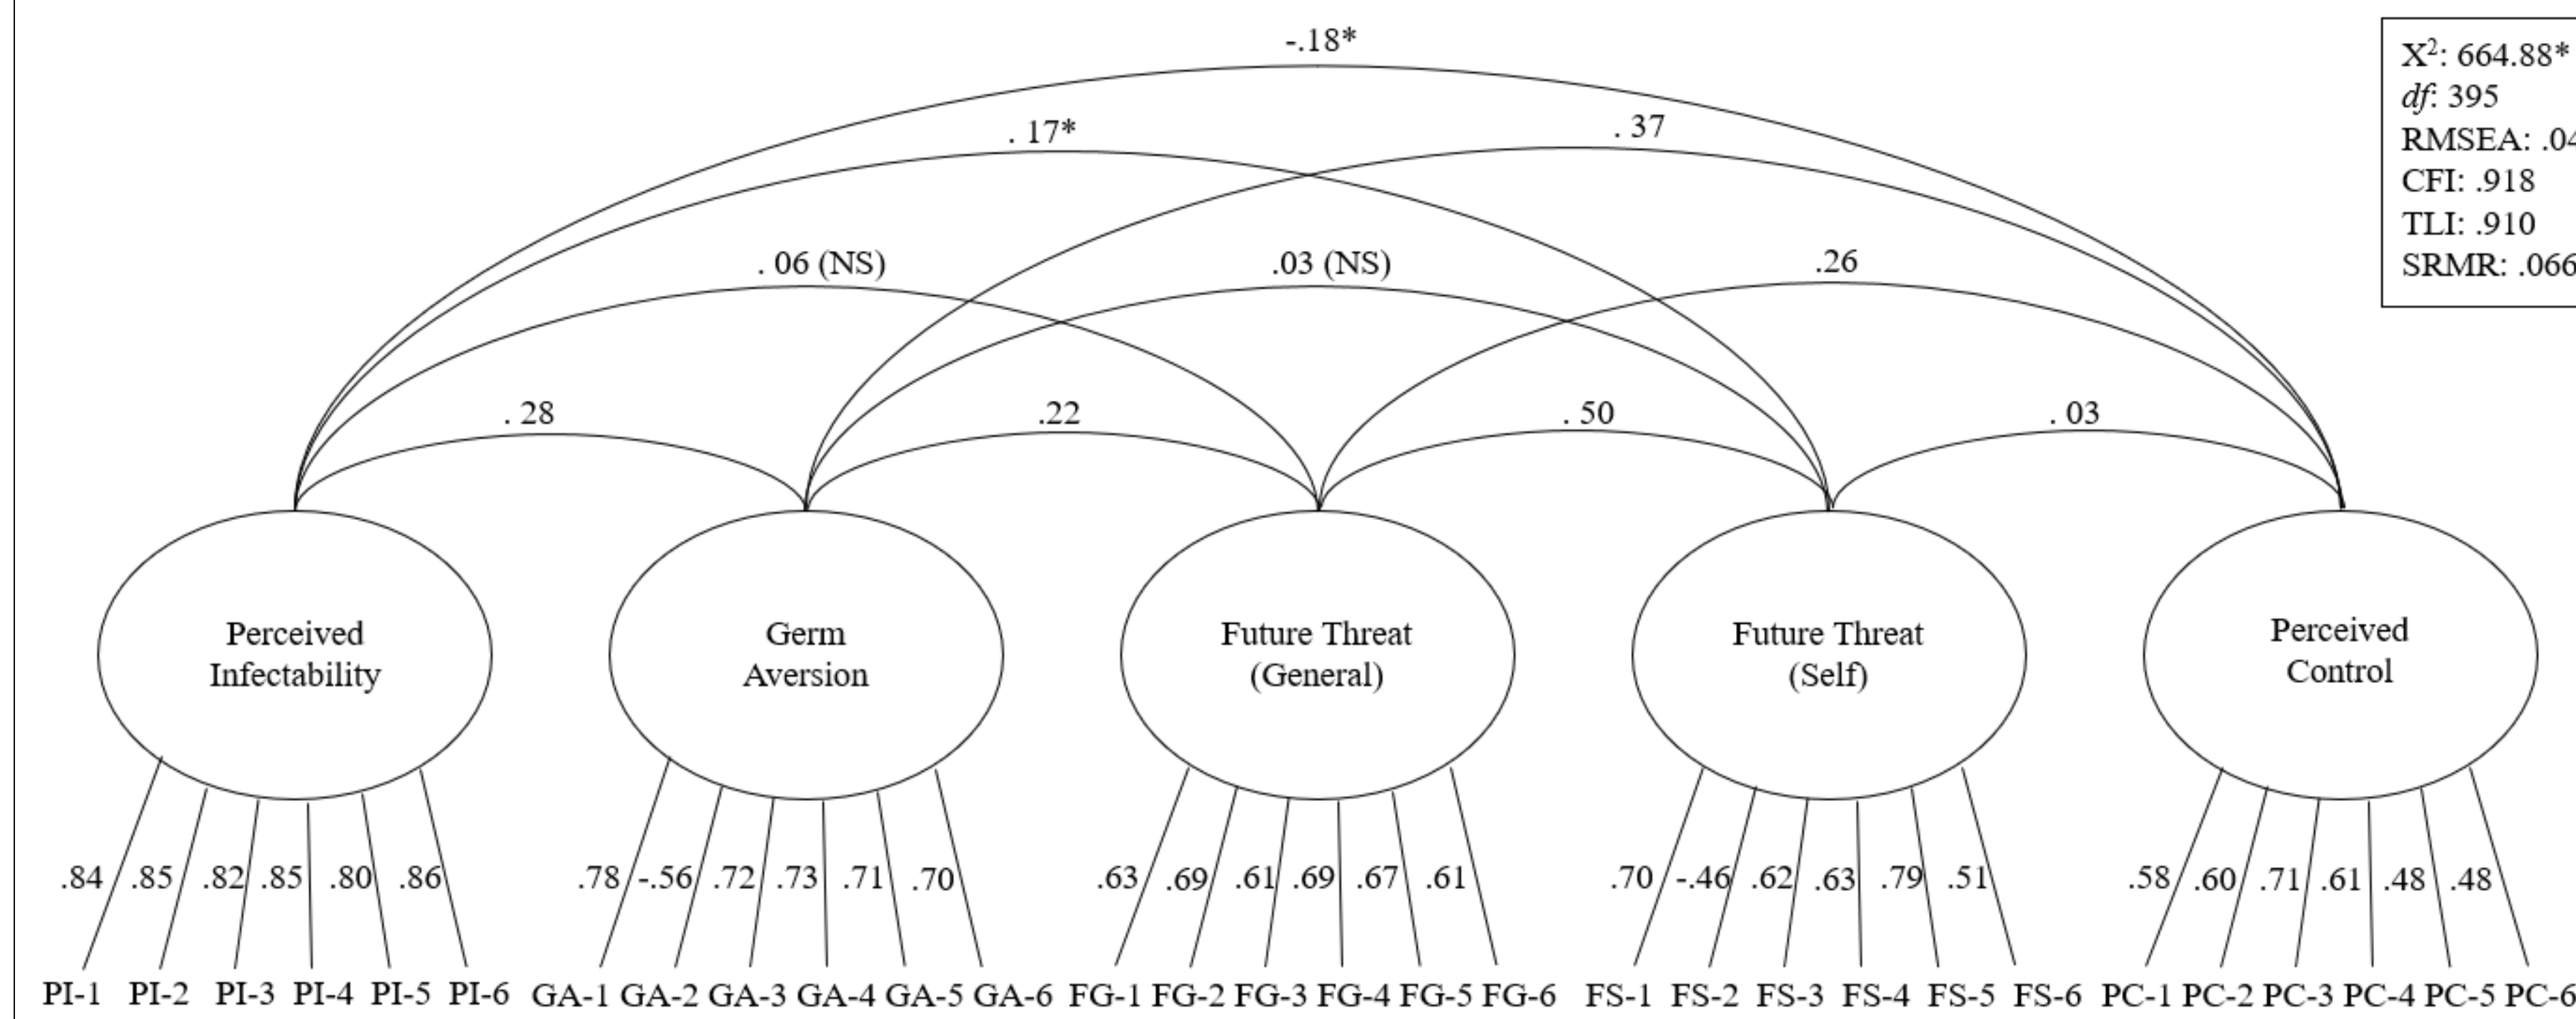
$X^2$: 664.88*
df: 395
RMSEA: .04
CFI: .918
TLI: .910
SRMR: .066

-.18*

. 17*

. 37

. 06 (NS)

.03 (NS)

.26

. 28

.22

. 50

. 03

Perceived Infectability

Germ Aversion

Future Threat (General)

Future Threat (Self)

Perceived Control

.84 .85 .82 .85 .80 .86

.78 -.56 .72 .73 .71 .70

.63 .69 .61 .69 .67 .61

.70 -.46 .62 .63 .79 .51

.58 .60 .71 .61 .48 .48

PI-1 PI-2 PI-3 PI-4 PI-5 PI-6 GA-1 GA-2 GA-3 GA-4 GA-5 GA-6 FG-1 FG-2 FG-3 FG-4 FG-5 FG-6 FS-1 FS-2 FS-3 FS-4 FS-5 FS-6 PC-1 PC-2 PC-3 PC-4 PC-5 PC-6